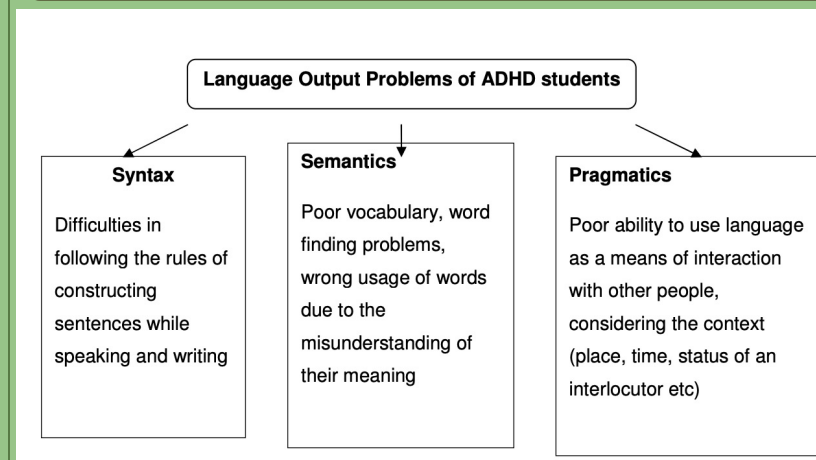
Language Output Problems of ADHD students

Syntax

Difficulties in following the rules of constructing sentences while speaking and writing

Semantics

Poor vocabulary, word finding problems, wrong usage of words due to the misunderstanding of their meaning

Pragmatics

Poor ability to use language as a means of interaction with other people, considering the context (place, time, status of an interlocutor etc)